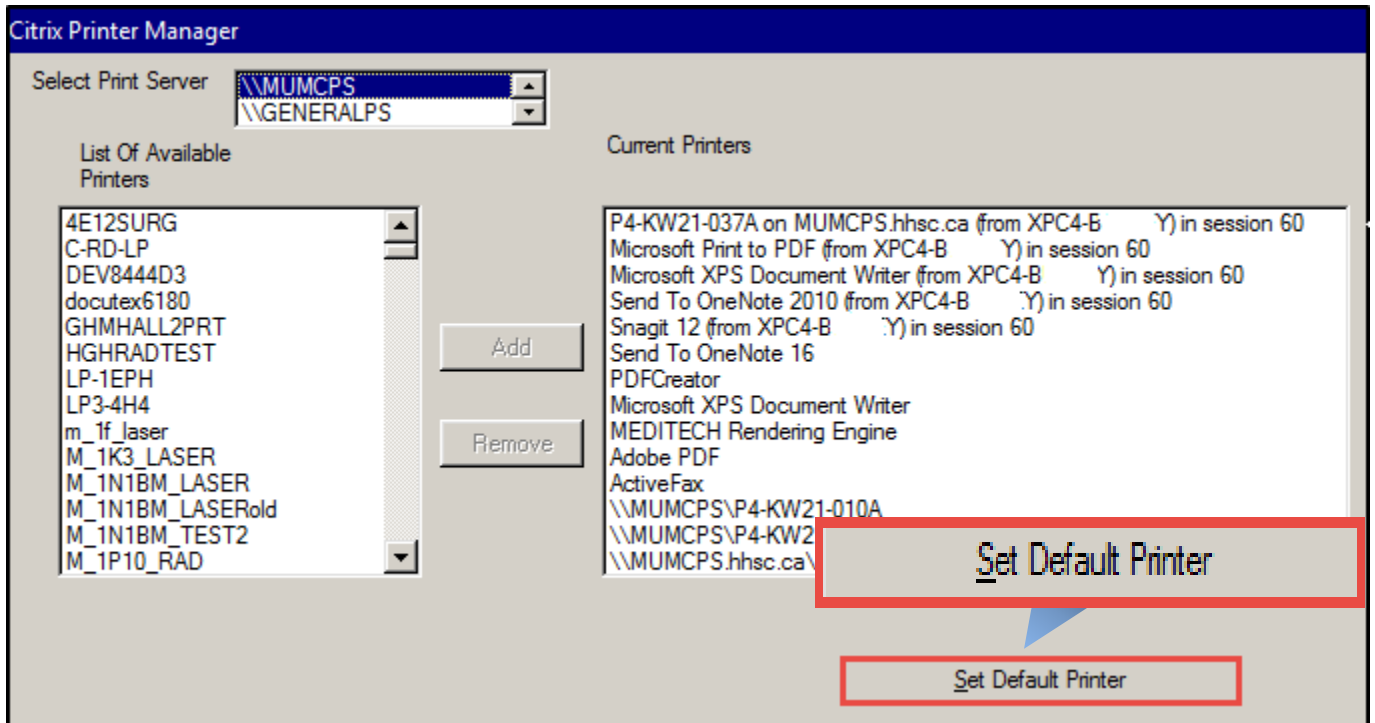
Citrix Printer Manager

Select Print Server

\\MUMCPS
\\GENERALPS

List Of Available Printers

4E12SURG
C-RD-LP
DEV8444D3
docutex6180
GHMHALL2PRT
HGHRADTEST
LP-1EPH
LP3-4H4
m_1f_laser
M_1K3_LASER
M_1N1BM_LASER
M_1N1BM_LASERold
M_1N1BM_TEST2
M_1P10_RAD

Add

Remove

Current Printers

P4-KW21-037A on MUMCPS.hhsc.ca (from XPC4-B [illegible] Y) in session 60
Microsoft Print to PDF (from XPC4-B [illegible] Y) in session 60
Microsoft XPS Document Writer (from XPC4-B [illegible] Y) in session 60
Send To OneNote 2010 (from XPC4-B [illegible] Y) in session 60
Snagit 12 (from XPC4-B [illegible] Y) in session 60
Send To OneNote 16
PDFCreator
Microsoft XPS Document Writer
MEDITECH Rendering Engine
Adobe PDF
ActiveFax
\\MUMCPS\P4-KW21-010A
\\MUMCPS\P4-KW2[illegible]
\\MUMCPS.hhsc.ca\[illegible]

Set Default Printer

Set Default Printer